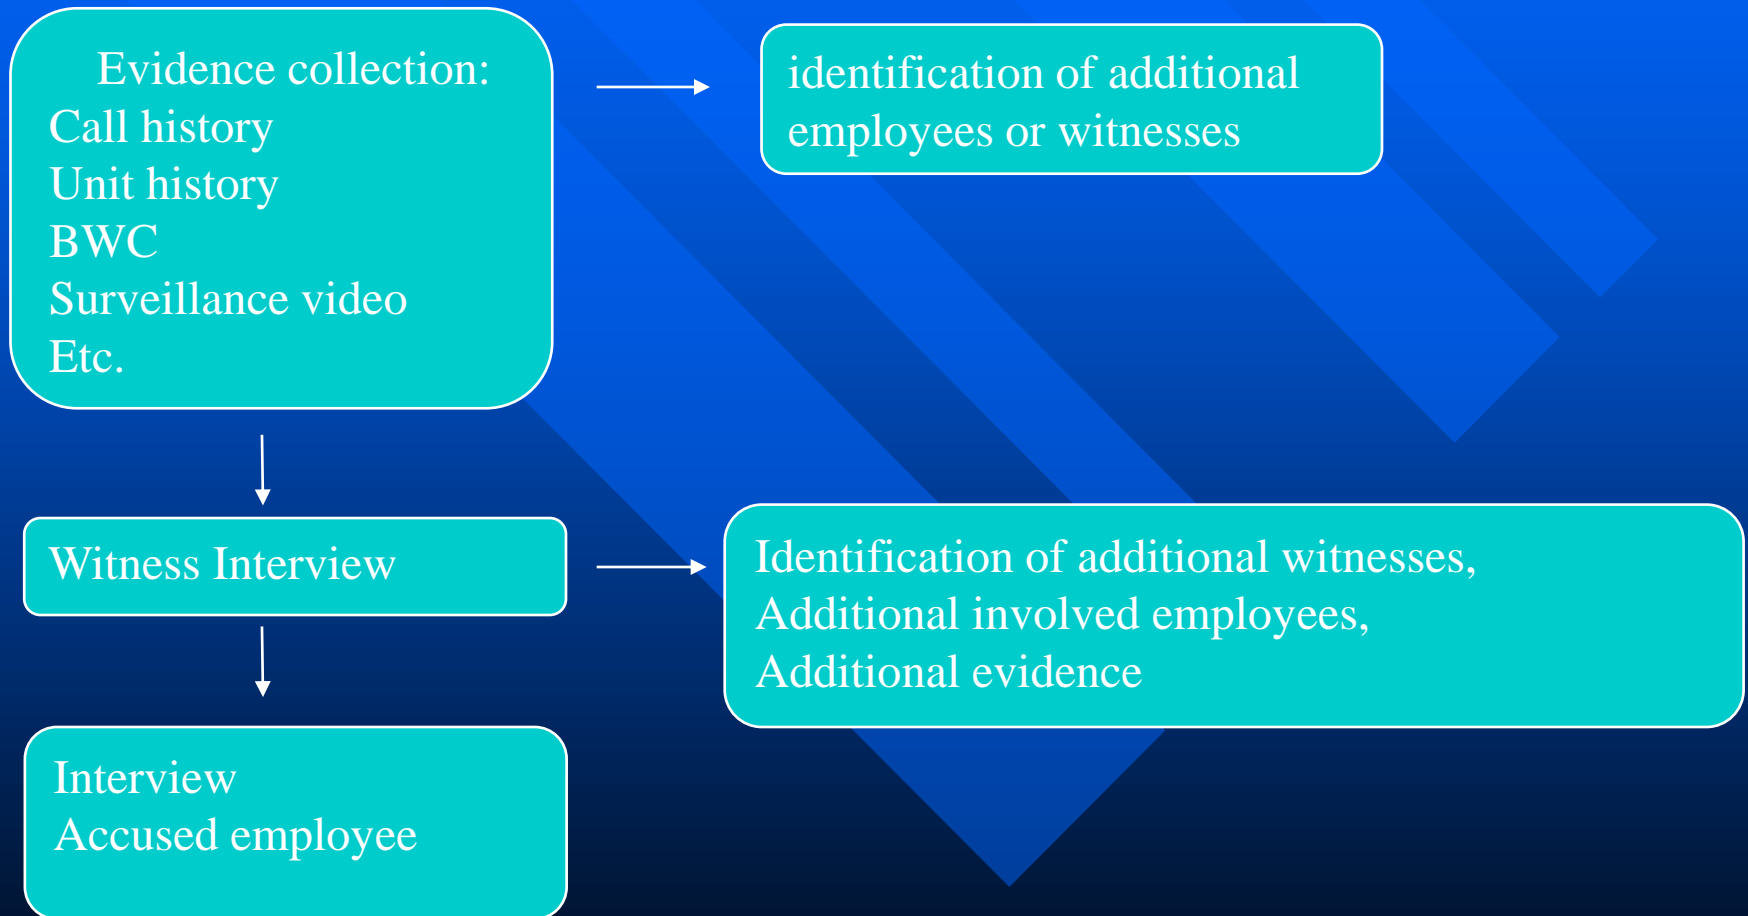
Evidence collection:
Call history
Unit history
BWC
Surveillance video
Etc.

identification of additional employees or witnesses

Witness Interview

Identification of additional witnesses,
Additional involved employees,
Additional evidence

Interview
Accused employee